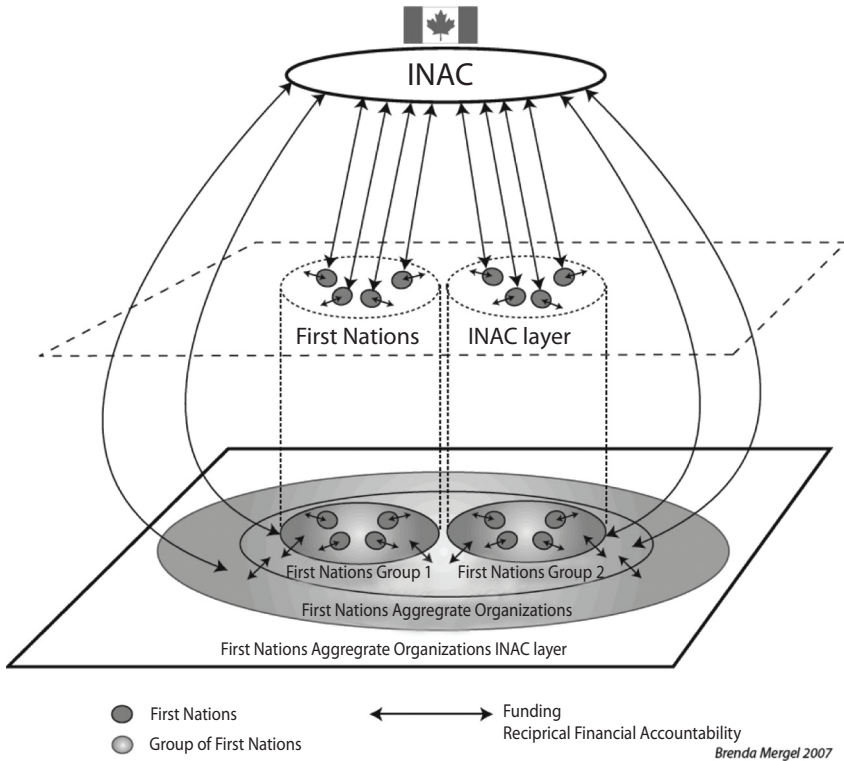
INAC

First Nations INAC layer

First Nations Group 1 First Nations Group 2

First Nations Aggregrate Organizations

First Nations Aggregrate Organizations INAC layer

First Nations

Group of First Nations

Funding
Reciprical Financial Accountability

Brenda Mergel 2007